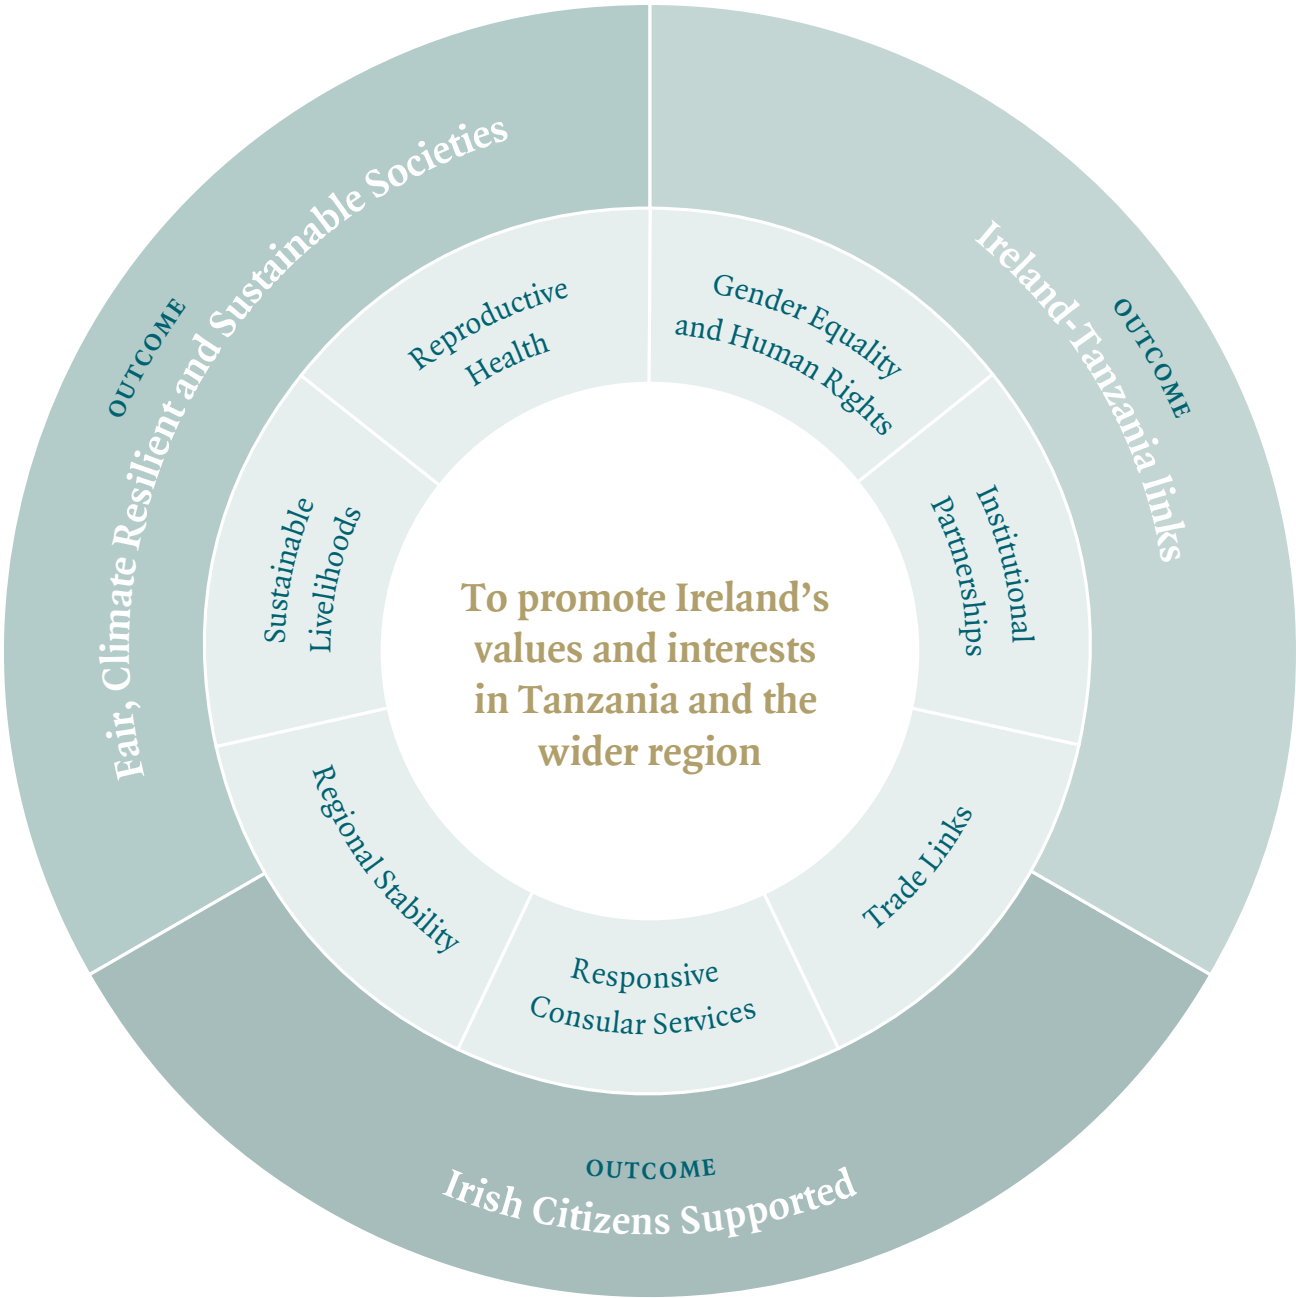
OUTCOME
Fair, Climate Resilient and Sustainable Societies

OUTCOME
Ireland-Tanzania links

OUTCOME
Irish Citizens Supported

Reproductive Health

Gender Equality and Human Rights

Institutional Partnerships

Trade Links

Responsive Consular Services

Regional Stability

Sustainable Livelihoods

To promote Ireland's values and interests in Tanzania and the wider region